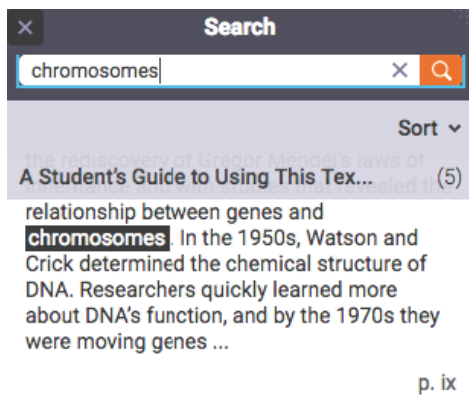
×
Search

chromosomes ×

Sort ⌄

the rediscovery of Gregor Mendel's laws of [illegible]

A Student's Guide to Using This Tex... (5)

relationship between genes and chromosomes. In the 1950s, Watson and Crick determined the chemical structure of DNA. Researchers quickly learned more about DNA's function, and by the 1970s they were moving genes ...

p. ix